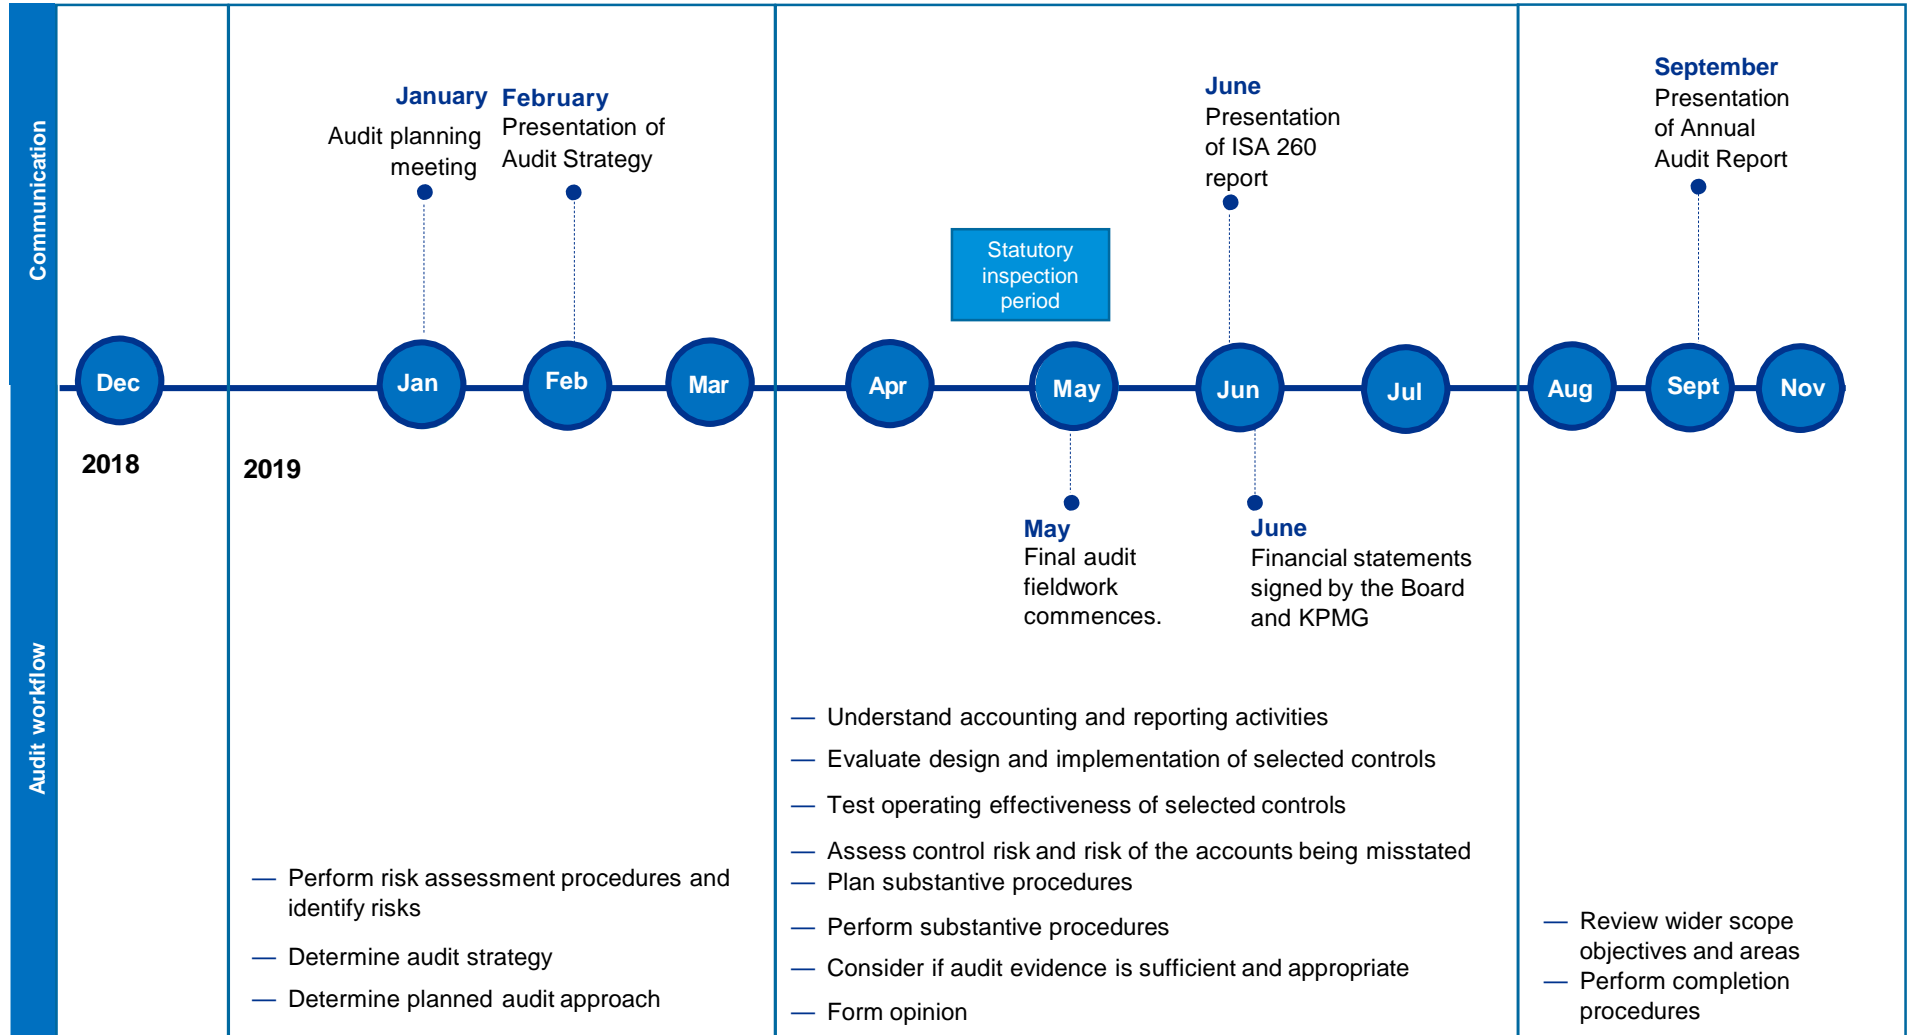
Communication

January
Audit planning meeting

February
Presentation of Audit Strategy

Statutory inspection period

June
Presentation of ISA 260 report

September
Presentation of Annual Audit Report

Dec Jan Feb Mar Apr May Jun Jul Aug Sept Nov

2018

2019

May
Final audit fieldwork commences.

June
Financial statements signed by the Board and KPMG

Audit workflow

— Perform risk assessment procedures and identify risks
— Determine audit strategy
— Determine planned audit approach

— Understand accounting and reporting activities
— Evaluate design and implementation of selected controls
— Test operating effectiveness of selected controls
— Assess control risk and risk of the accounts being misstated
— Plan substantive procedures
— Perform substantive procedures
— Consider if audit evidence is sufficient and appropriate
— Form opinion

— Review wider scope objectives and areas
— Perform completion procedures